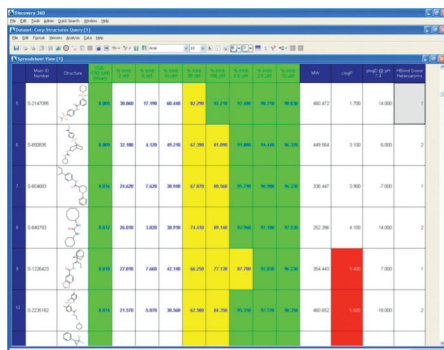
Discovery 360

File Edit Tools Admin Query Search Window Help

Dataset: Corp Structures Users [1]

File Edit Format Window Analysis Data Help

Spreadsheet View [1]

| | Main ID Number | Structure | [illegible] | % Inhib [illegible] | % Inhib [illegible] | % Inhib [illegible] | % Inhib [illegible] | % Inhib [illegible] | % Inhib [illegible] | % Inhib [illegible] | % Inhib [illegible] | MW | cLogP | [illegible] | HBond Donor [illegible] |
|---|---|---|---|---|---|---|---|---|---|---|---|---|---|---|---|
| 6 | S-2147095 | | 0.003 | 30.060 | 17.190 | 60.440 | 82.290 | 93.310 | 93.590 | 95.310 | 98.050 | 460.472 | 1.700 | 14.000 | 1 |
| 7 | S-480836 | | 0.009 | 32.180 | 6.120 | 49.210 | 82.200 | 91.090 | 91.690 | 94.440 | 96.220 | 449.964 | 3.100 | 6.000 | 2 |
| 8 | S-854693 | | 0.016 | 24.620 | 7.620 | 38.940 | 62.870 | 80.560 | 95.790 | 96.900 | 96.230 | 336.447 | 3.900 | -7.000 | 1 |
| 9 | S-849703 | | 0.013 | 26.070 | 3.820 | 38.910 | 74.410 | 85.140 | 92.960 | 97.190 | 97.520 | 252.355 | 4.100 | 14.000 | 2 |
| 10 | S-1236423 | | 0.018 | 22.870 | 7.460 | 47.140 | 66.250 | 77.170 | 87.700 | 92.010 | 96.230 | 264.443 | 1.400 | 7.000 | 1 |
| 11 | S-2236182 | | 0.015 | 21.570 | 5.070 | 30.560 | 62.580 | 84.250 | 95.260 | 97.170 | 96.150 | 460.652 | 1.500 | -10.000 | 2 |